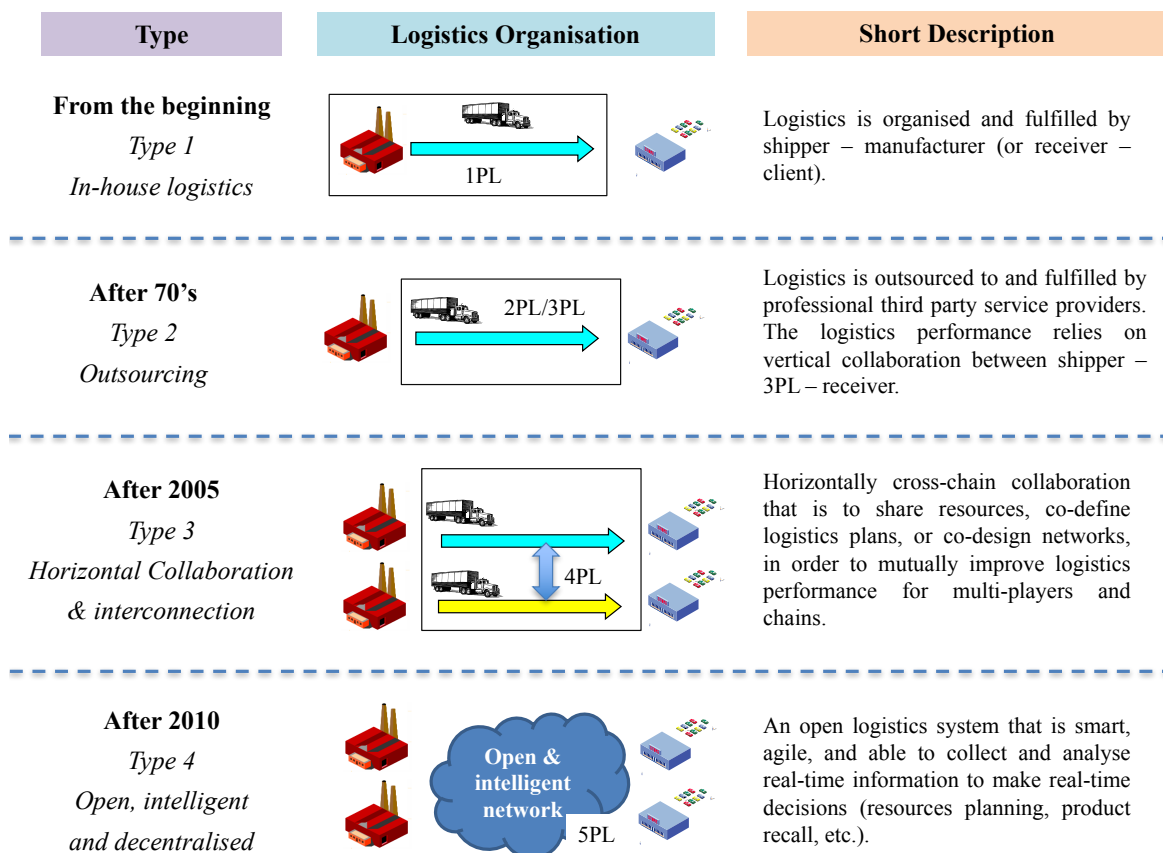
| Type | Logistics Organisation | Short Description |
|---|---|---|
| **From the beginning** *Type 1* *In-house logistics* | 1PL | Logistics is organised and fulfilled by shipper – manufacturer (or receiver – client). |
| **After 70's** *Type 2* *Outsourcing* | 2PL/3PL | Logistics is outsourced to and fulfilled by professional third party service providers. The logistics performance relies on vertical collaboration between shipper – 3PL – receiver. |
| **After 2005** *Type 3* *Horizontal Collaboration & interconnection* | 4PL | Horizontally cross-chain collaboration that is to share resources, co-define logistics plans, or co-design networks, in order to mutually improve logistics performance for multi-players and chains. |
| **After 2010** *Type 4* *Open, intelligent and decentralised* | Open & intelligent network 5PL | An open logistics system that is smart, agile, and able to collect and analyse real-time information to make real-time decisions (resources planning, product recall, etc.). |